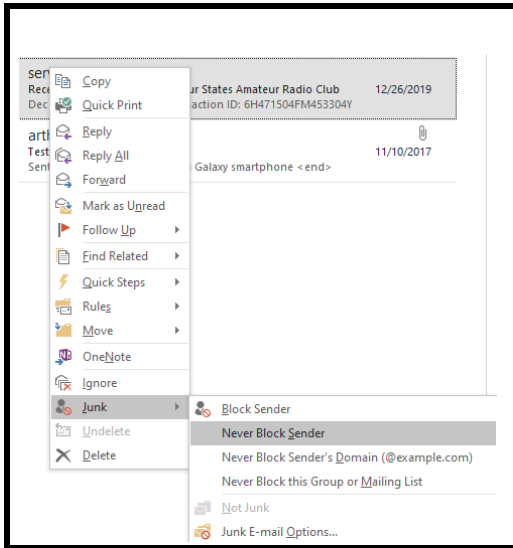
sen
Rece
Dec
ur States Amateur Radio Club
action ID: 6H471504FM453304Y
12/26/2019

arth
Test
Sent
Galaxy smartphone <end>
11/10/2017

Copy
Quick Print
Reply
Reply All
Forward
Mark as Unread
Follow Up
Find Related
Quick Steps
Rules
Move
OneNote
Ignore
Junk
Undelete
Delete

Block Sender
Never Block Sender
Never Block Sender's Domain (@example.com)
Never Block this Group or Mailing List
Not Junk
Junk E-mail Options...